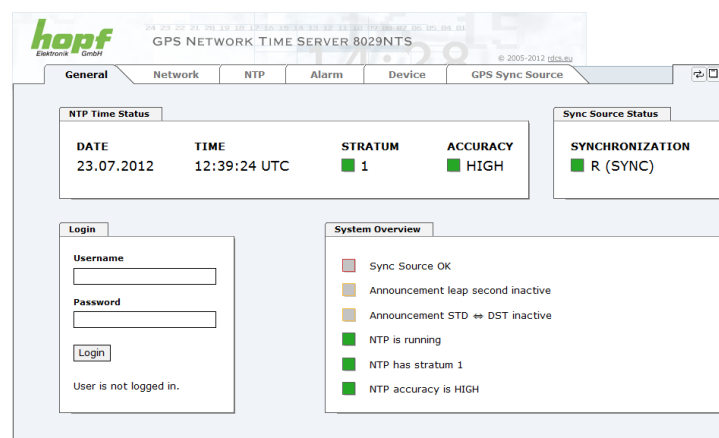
hopf
Elektronik GmbH

GPS NETWORK TIME SERVER 8029NTS

© 2005-2012 rdcs.eu

General | Network | NTP | Alarm | Device | GPS Sync Source

NTP Time Status

DATE
23.07.2012

TIME
12:39:24 UTC

STRATUM
1

ACCURACY
HIGH

Sync Source Status

SYNCHRONIZATION
R (SYNC)

Login

Username

Password

Login

User is not logged in.

System Overview

Sync Source OK

Announcement leap second inactive

Announcement STD ⇔ DST inactive

NTP is running

NTP has stratum 1

NTP accuracy is HIGH